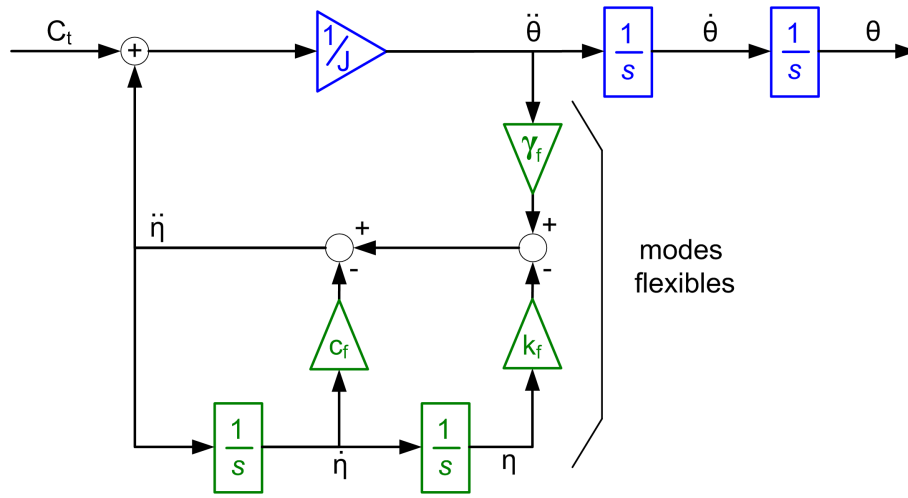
$C_t$

+

$\frac{1}{J}$

$\ddot{\theta}$

$\frac{1}{s}$

$\dot{\theta}$

$\frac{1}{s}$

$\theta$

$\gamma_f$

+

$\ddot{\eta}$

+

-

-

modes flexibles

$c_f$

$k_f$

$\frac{1}{s}$

$\dot{\eta}$

$\frac{1}{s}$

$\eta$